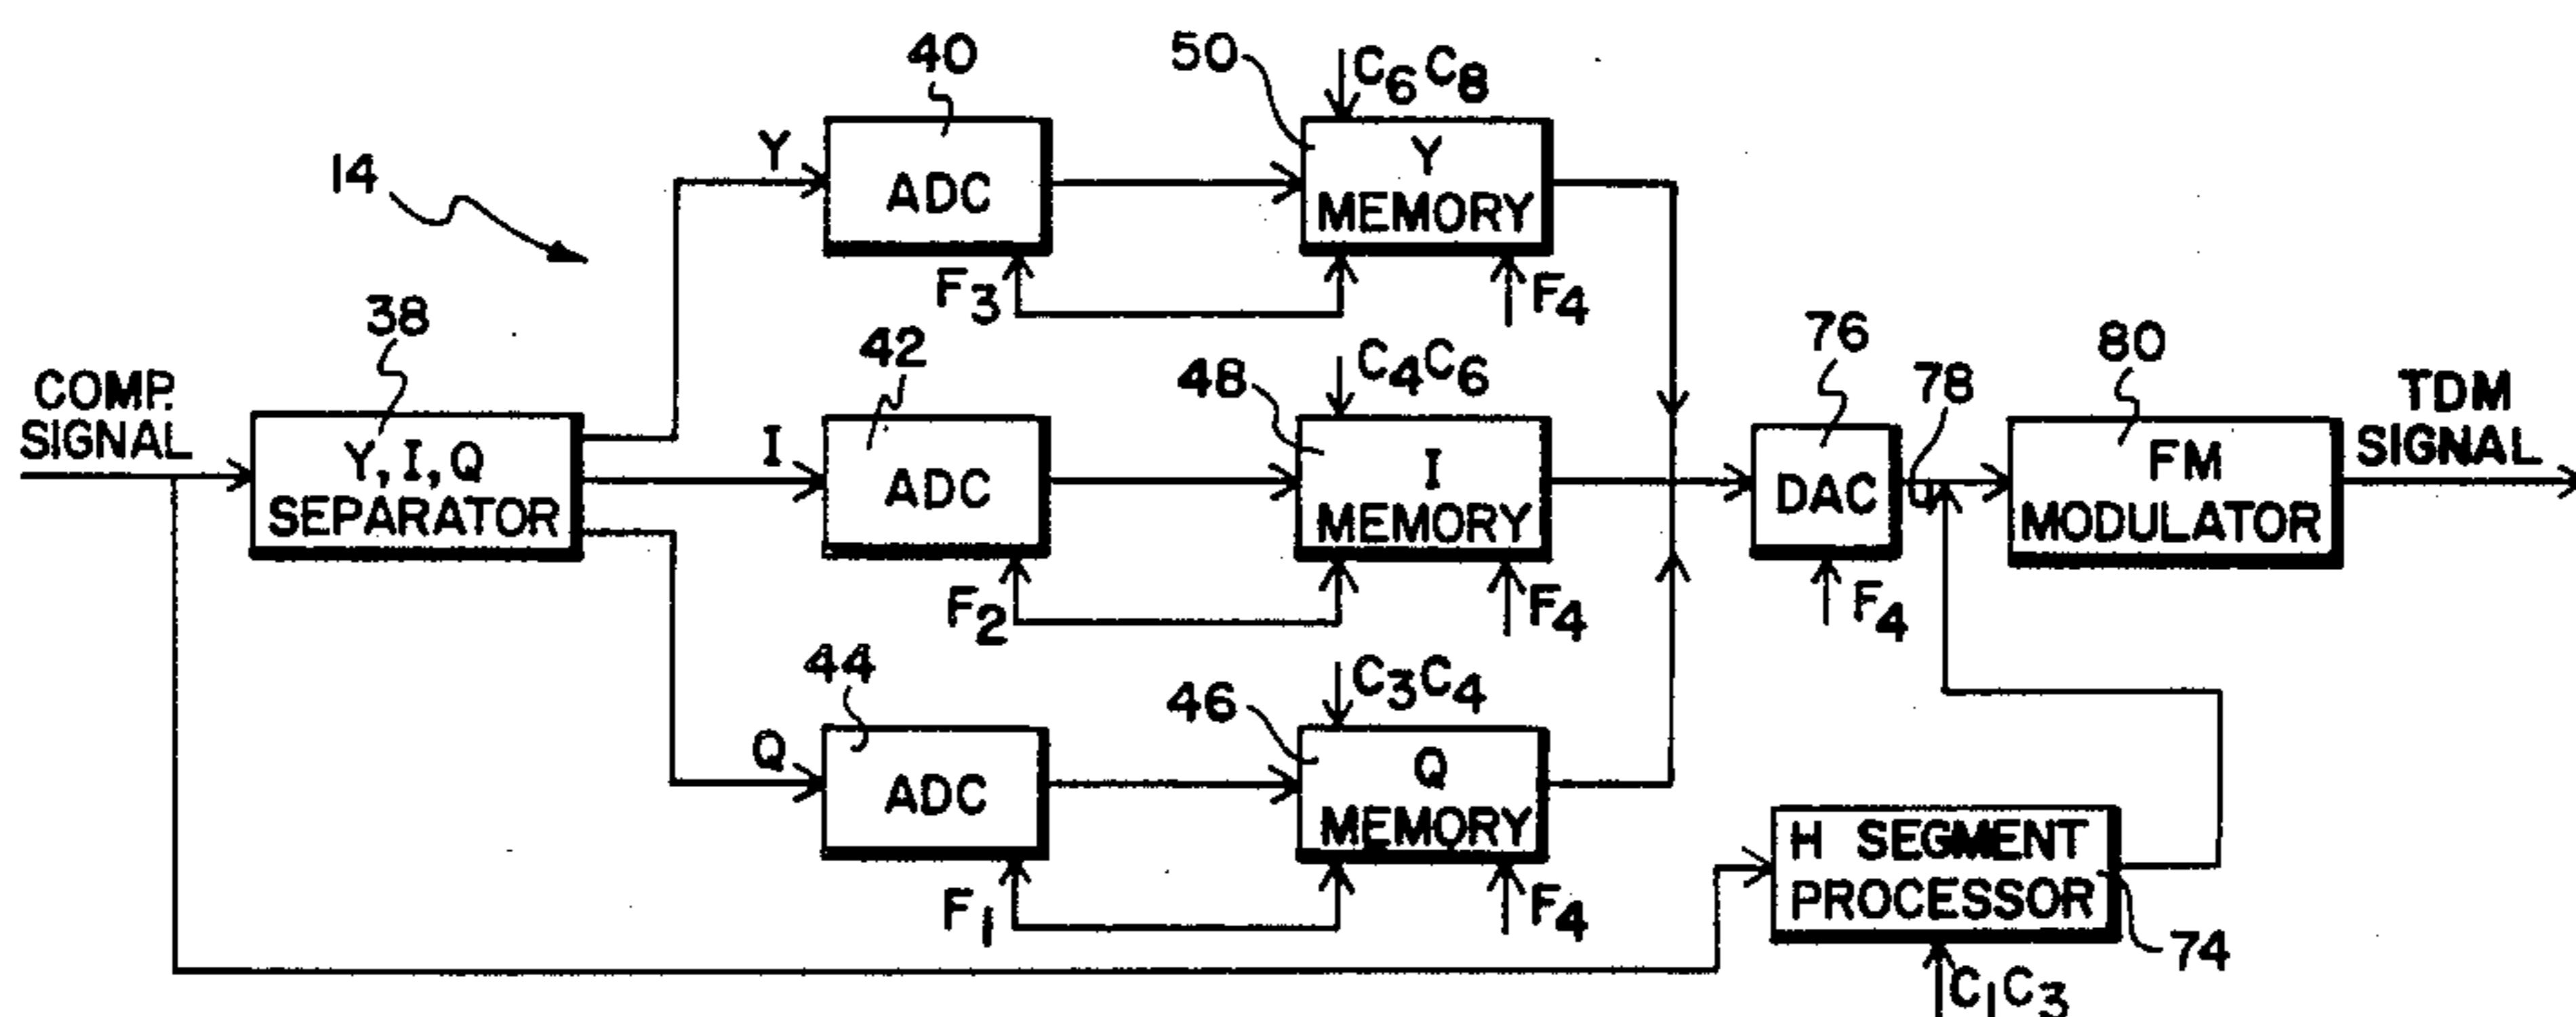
14

40
50
$C_6 C_8$
Y
ADC
Y MEMORY
$F_3$
$F_4$

38
COMP. SIGNAL
Y, I, Q SEPARATOR

42
48
$C_4 C_6$
I
ADC
I MEMORY
$F_2$
$F_4$

76
78
80
DAC
$F_4$
FM MODULATOR
TDM SIGNAL

44
46
$C_3 C_4$
Q
ADC
Q MEMORY
$F_1$
$F_4$

H SEGMENT PROCESSOR
74
$C_1 C_3$